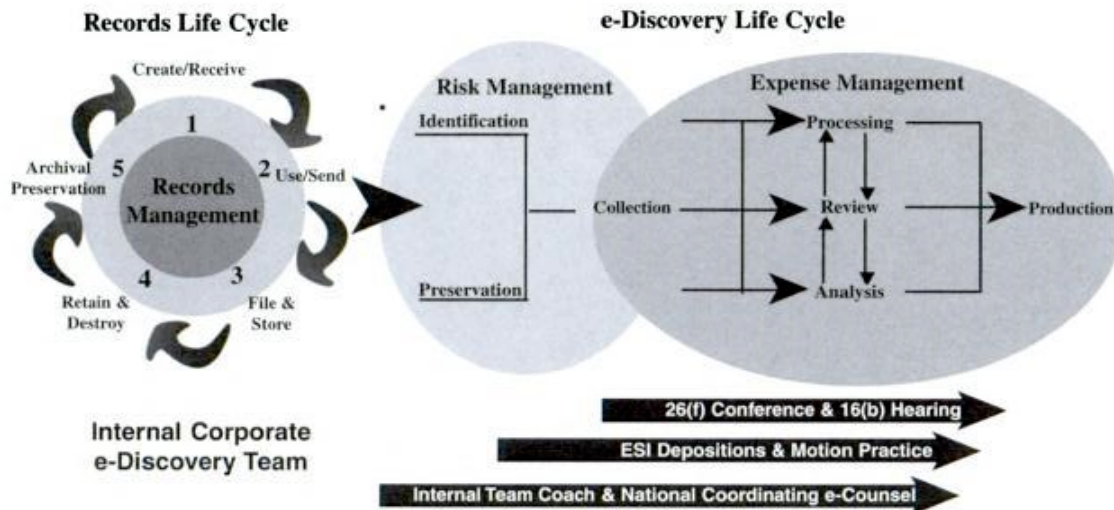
Records Life Cycle

Create/Receive

1

2 Use/Send

3

File & Store

4

Retain & Destroy

5

Archival Preservation

Records Management

e-Discovery Life Cycle

Risk Management

Identification

Preservation

Collection

Expense Management

Processing

Review

Analysis

Production

Internal Corporate e-Discovery Team

26(f) Conference & 16(b) Hearing

ESI Depositions & Motion Practice

Internal Team Coach & National Coordinating e-Counsel